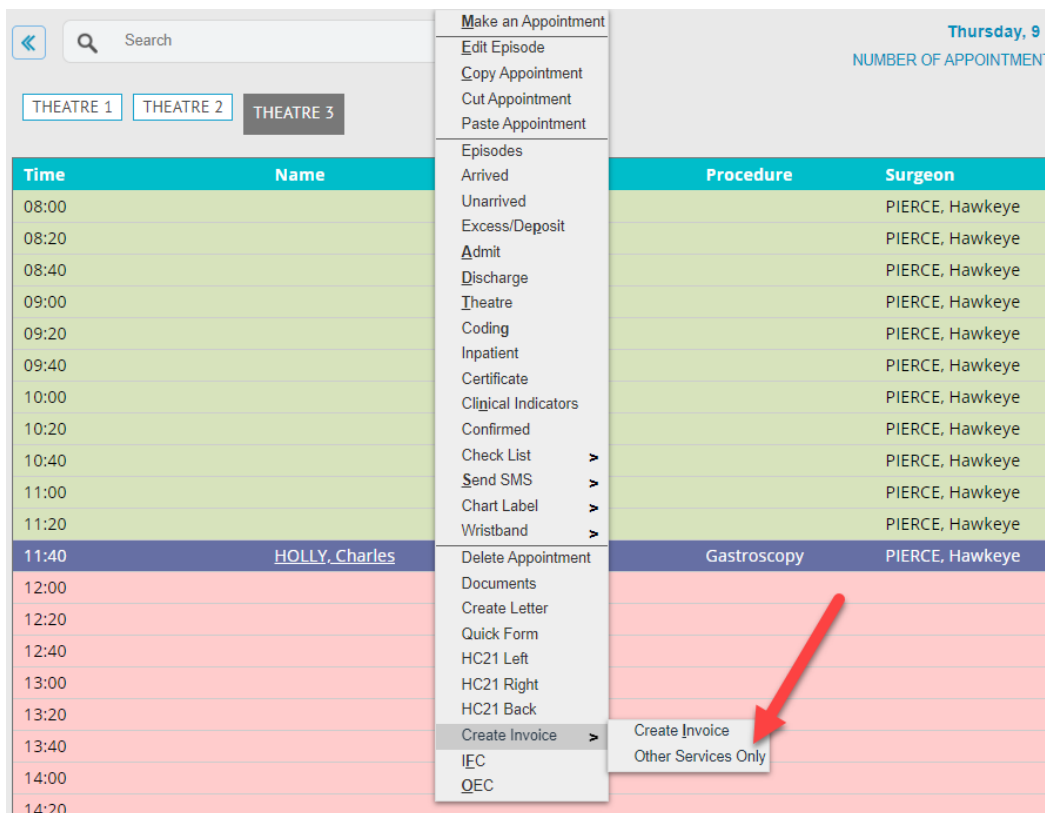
«

Search

Thursday, 9

NUMBER OF APPOINTMENT

THEATRE 1 THEATRE 2 THEATRE 3

| Time | Name | Procedure | Surgeon |
|---|---|---|---|
| 08:00 | | | PIERCE, Hawkeye |
| 08:20 | | | PIERCE, Hawkeye |
| 08:40 | | | PIERCE, Hawkeye |
| 09:00 | | | PIERCE, Hawkeye |
| 09:20 | | | PIERCE, Hawkeye |
| 09:40 | | | PIERCE, Hawkeye |
| 10:00 | | | PIERCE, Hawkeye |
| 10:20 | | | PIERCE, Hawkeye |
| 10:40 | | | PIERCE, Hawkeye |
| 11:00 | | | PIERCE, Hawkeye |
| 11:20 | | | PIERCE, Hawkeye |
| 11:40 | HOLLY, Charles | Gastroscopy | PIERCE, Hawkeye |
| 12:00 | | | |
| 12:20 | | | |
| 12:40 | | | |
| 13:00 | | | |
| 13:20 | | | |
| 13:40 | | | |
| 14:00 | | | |
| 14:20 | | | |

Make an Appointment
Edit Episode
Copy Appointment
Cut Appointment
Paste Appointment
Episodes
Arrived
Unarrived
Excess/Deposit
Admit
Discharge
Theatre
Coding
Inpatient
Certificate
Clinical Indicators
Confirmed
Check List >
Send SMS >
Chart Label >
Wristband >
Delete Appointment
Documents
Create Letter
Quick Form
HC21 Left
HC21 Right
HC21 Back
Create Invoice >
IFC
OEC

Create Invoice
Other Services Only